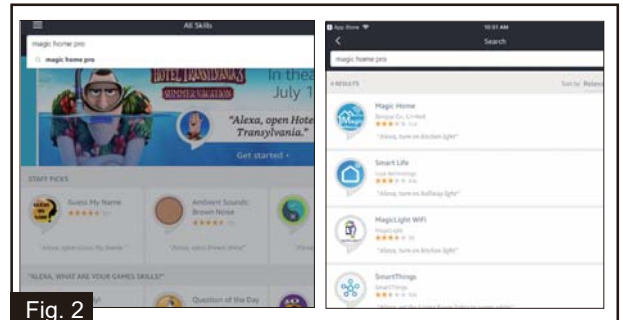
All Skills

magic home pro

magic home pro

HOTEL TRANSYLVANIA SUMMER VACATION

In thea

July 1

"Alexa, open Hote Transylvania."

Get started ›

STAFF PICKS

Guess My Name

Ambient Sounds: Brown Noise

"Alexa, open Guess My Name"

"Alexa, open Brown Noise"

"ALEXA, WHAT ARE YOUR GAMES SKILLS?"

Question of the Day

App Store

10:01 AM

Search

magic home pro

4 RESULTS

Sort by Releva

Magic Home

Zengge Co., Limited

"Alexa, turn on kitchen light"

Smart Life

Tuya Technology

"Alexa, turn on hallway light"

MagicLight WiFi

MagicLight

"Alexa, turn on bedroom light"

SmartThings

SmartThings

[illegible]

Fig. 2